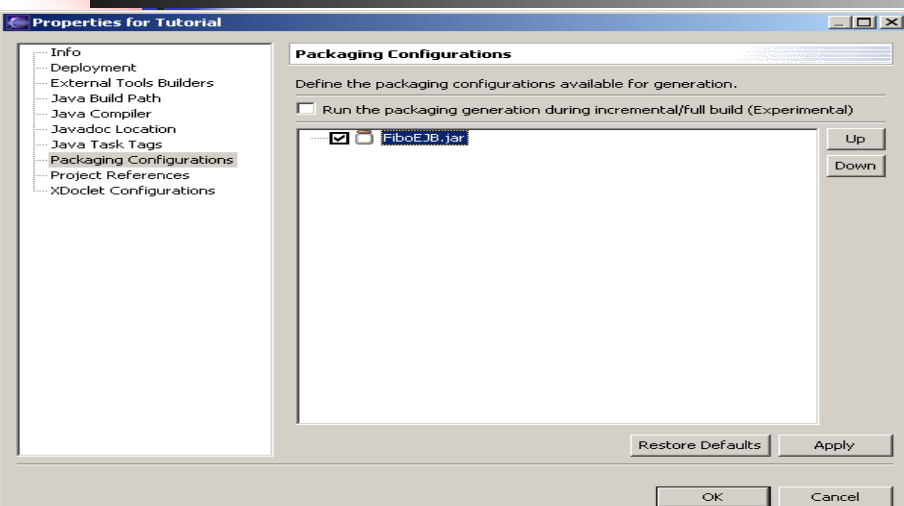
Properties for Tutorial

Info
Deployment
External Tools Builders
Java Build Path
Java Compiler
Javadoc Location
Java Task Tags
Packaging Configurations
Project References
XDoclet Configurations

Packaging Configurations

Define the packaging configurations available for generation.

Run the packaging generation during incremental/full build (Experimental)

FiboEJB.jar

Up
Down

Restore Defaults
Apply

OK
Cancel